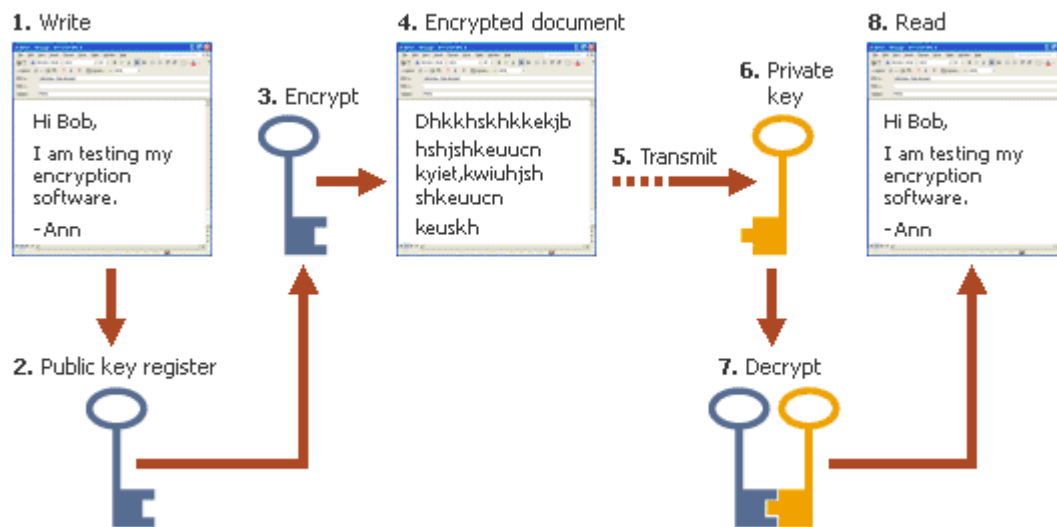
**1.** Write

Hi Bob,

I am testing my encryption software.

-Ann

**2.** Public key register

**3.** Encrypt

**4.** Encrypted document

Dhkkhskhkkekjb hshjshkeuucn kyiet,kwiuhjsh shkeuucn

keuskh

**5.** Transmit

**6.** Private key

**7.** Decrypt

**8.** Read

Hi Bob,

I am testing my encryption software.

-Ann